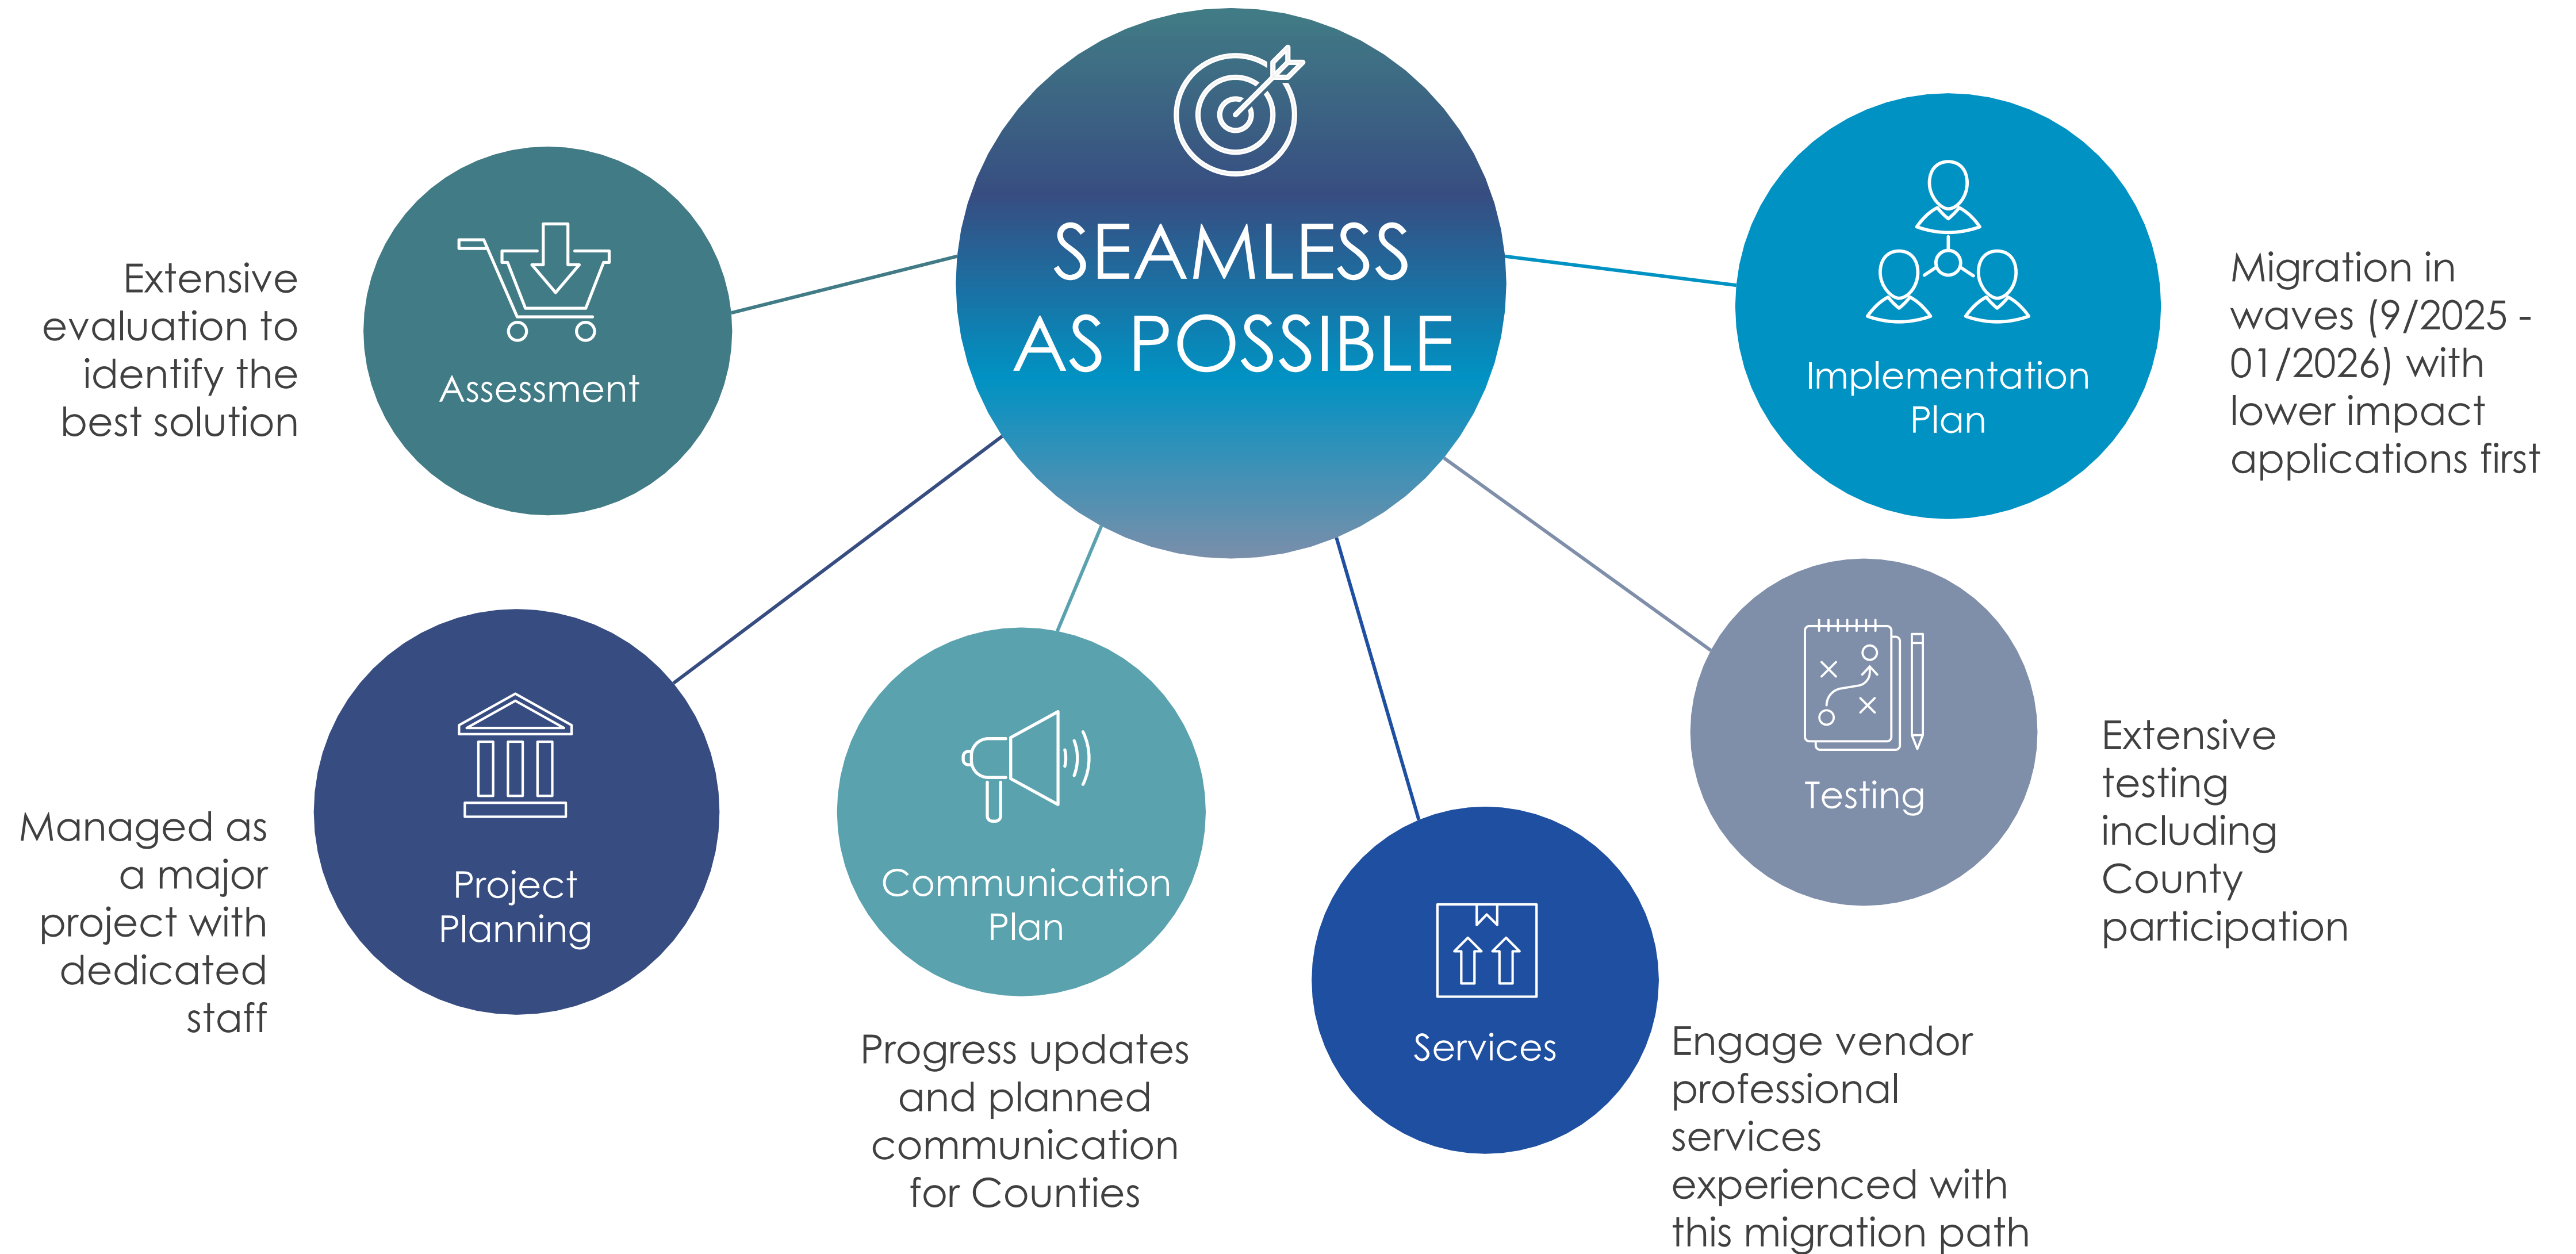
SEAMLESS AS POSSIBLE

Extensive evaluation to identify the best solution

Assessment

Implementation Plan

Migration in waves (9/2025 - 01/2026) with lower impact applications first

Managed as a major project with dedicated staff

Project Planning

Communication Plan

Progress updates and planned communication for Counties

Services

Engage vendor professional services experienced with this migration path

Testing

Extensive testing including County participation